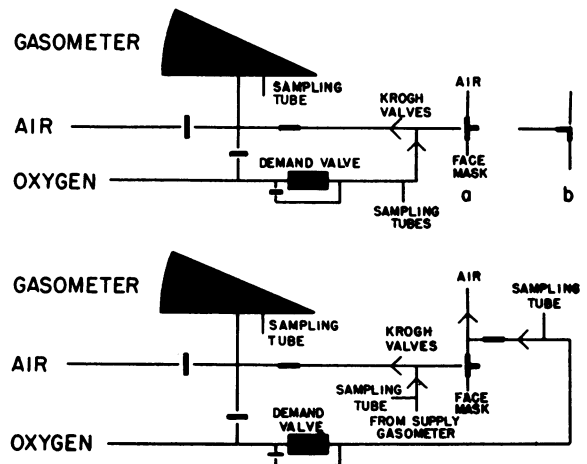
GASOMETER

SAMPLING TUBE

AIR

KROGH VALVES

AIR

OXYGEN

DEMAND VALVE

FACE MASK

SAMPLING TUBES

a

b

GASOMETER

AIR

SAMPLING TUBE

SAMPLING TUBE

KROGH VALVES

AIR

SAMPLING TUBE

FACE MASK

FROM SUPPLY GASOMETER

DEMAND VALVE

OXYGEN